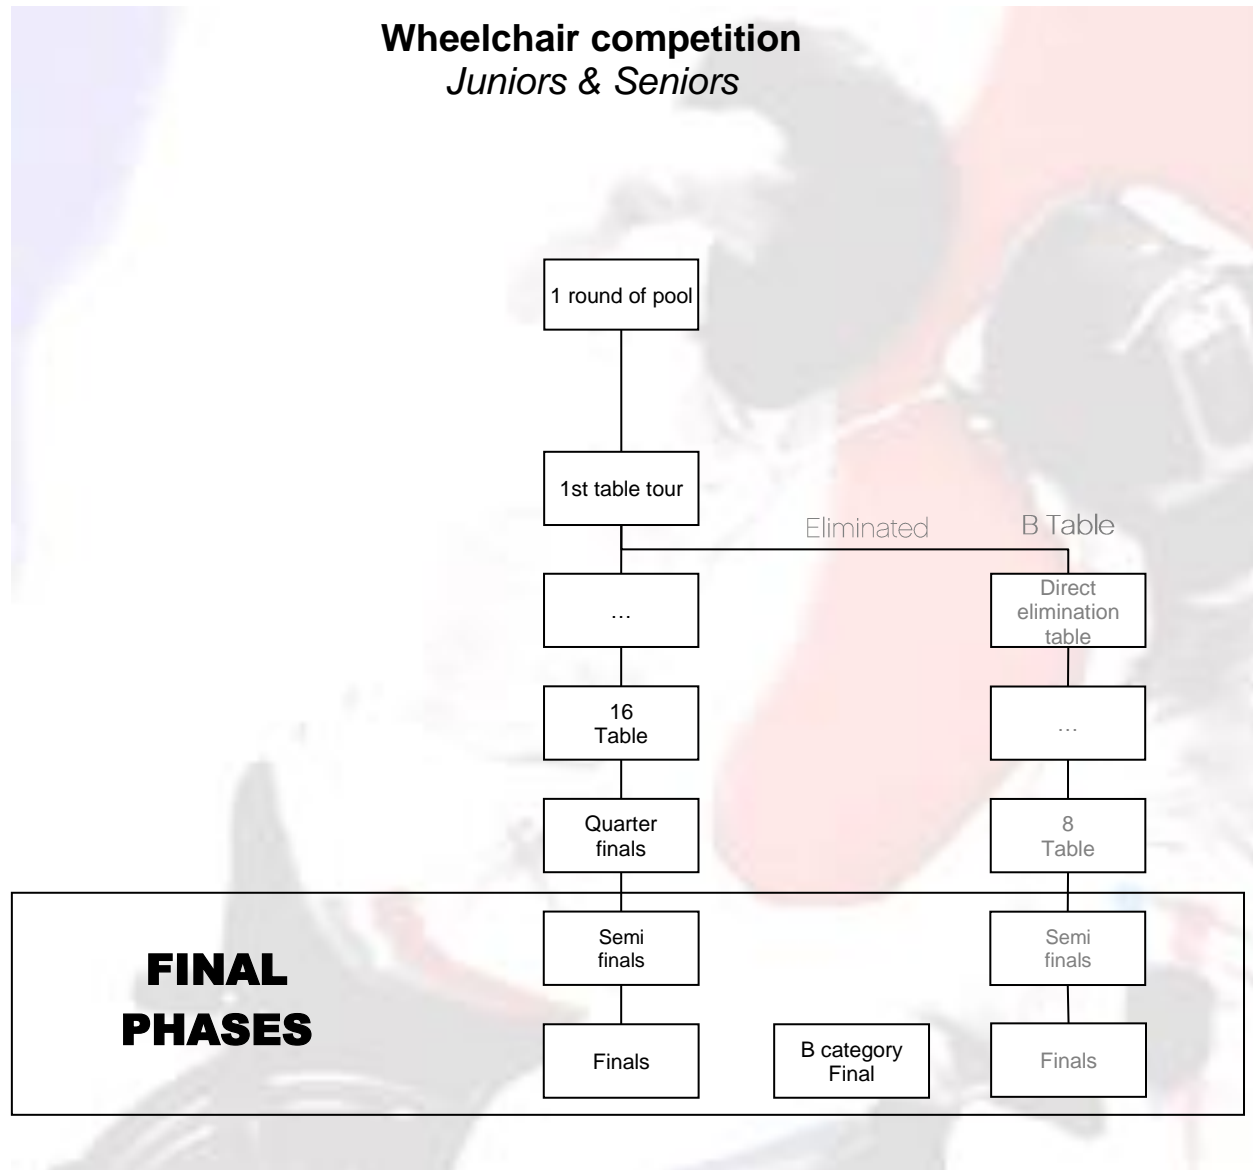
**Wheelchair competition**
*Juniors & Seniors*

1 round of pool

1st table tour

Eliminated

B Table

…

Direct elimination table

16 Table

…

Quarter finals

8 Table

FINAL PHASES

Semi finals

Semi finals

Finals

B category Final

Finals